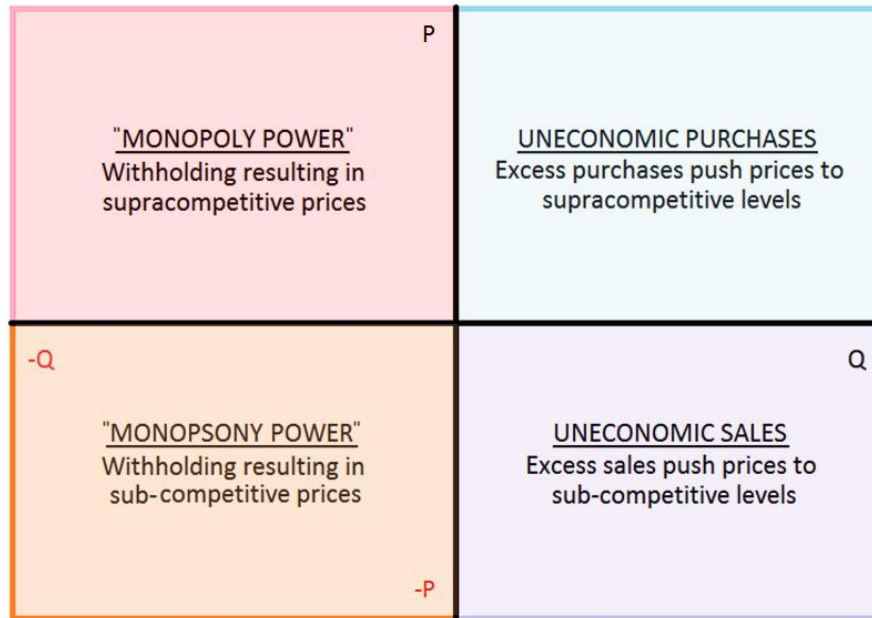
P

"MONOPOLY POWER"
Withholding resulting in supracompetitive prices

UNECONOMIC PURCHASES
Excess purchases push prices to supracompetitive levels

-Q

Q

"MONOPSONY POWER"
Withholding resulting in sub-competitive prices

UNECONOMIC SALES
Excess sales push prices to sub-competitive levels

-P